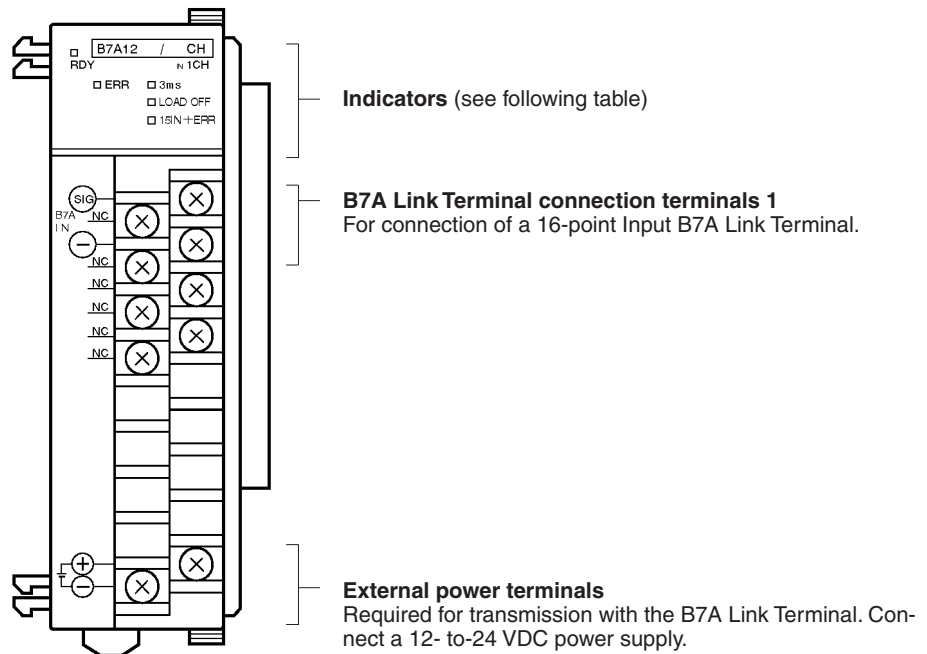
RDY
B7A12 / CH
IN 1CH
ERR
3ms
LOAD OFF
15IN+ERR
SIG
B7A IN
NC
NC
NC
NC
NC
NC

Indicators (see following table)

B7A Link Terminal connection terminals 1
For connection of a 16-point Input B7A Link Terminal.

External power terminals
Required for transmission with the B7A Link Terminal. Connect a 12- to-24 VDC power supply.